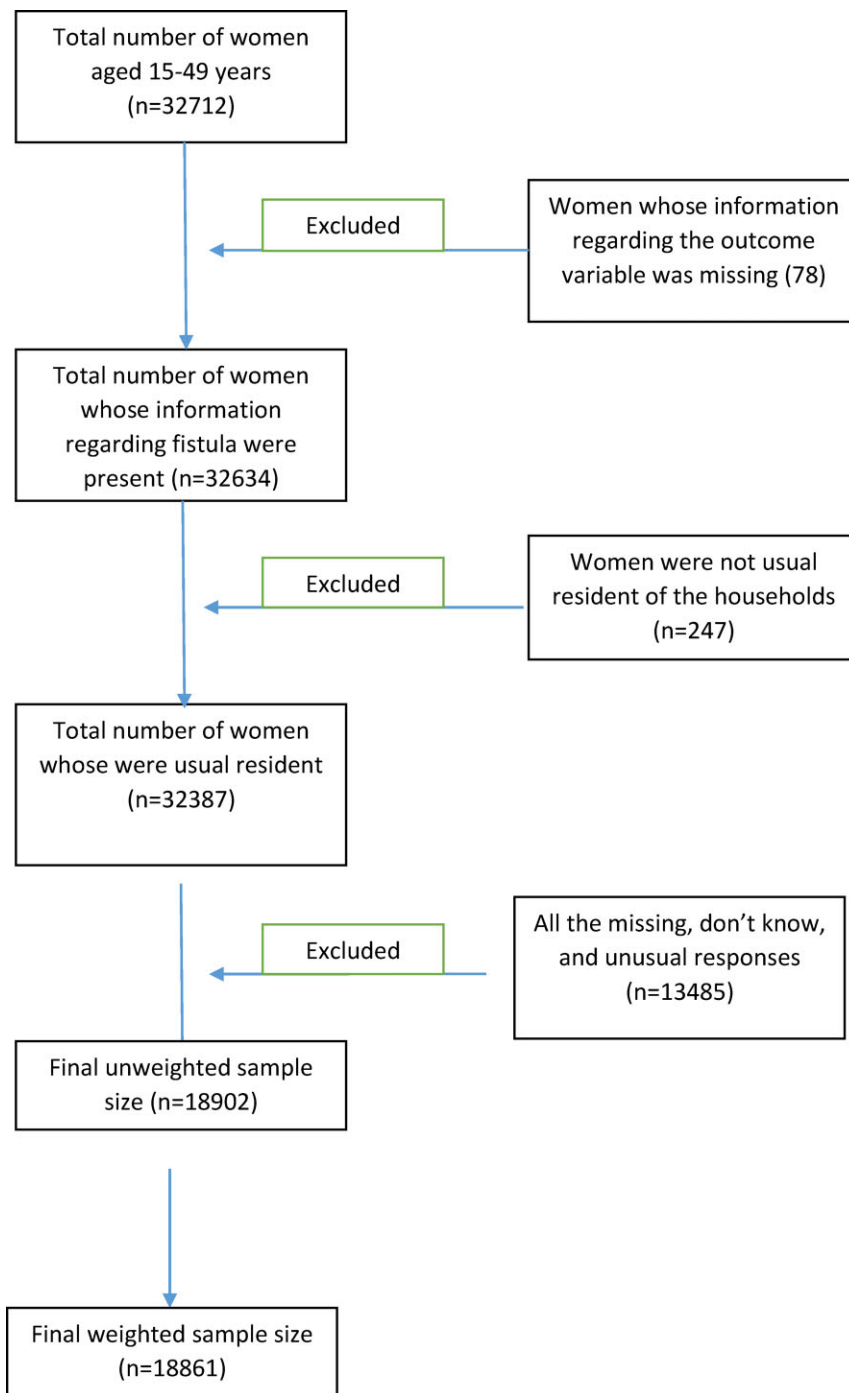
Total number of women aged 15-49 years (n=32712)

Excluded

Women whose information regarding the outcome variable was missing (78)

Total number of women whose information regarding fistula were present (n=32634)

Excluded

Women were not usual resident of the households (n=247)

Total number of women whose were usual resident (n=32387)

Excluded

All the missing, don't know, and unusual responses (n=13485)

Final unweighted sample size (n=18902)

Final weighted sample size (n=18861)